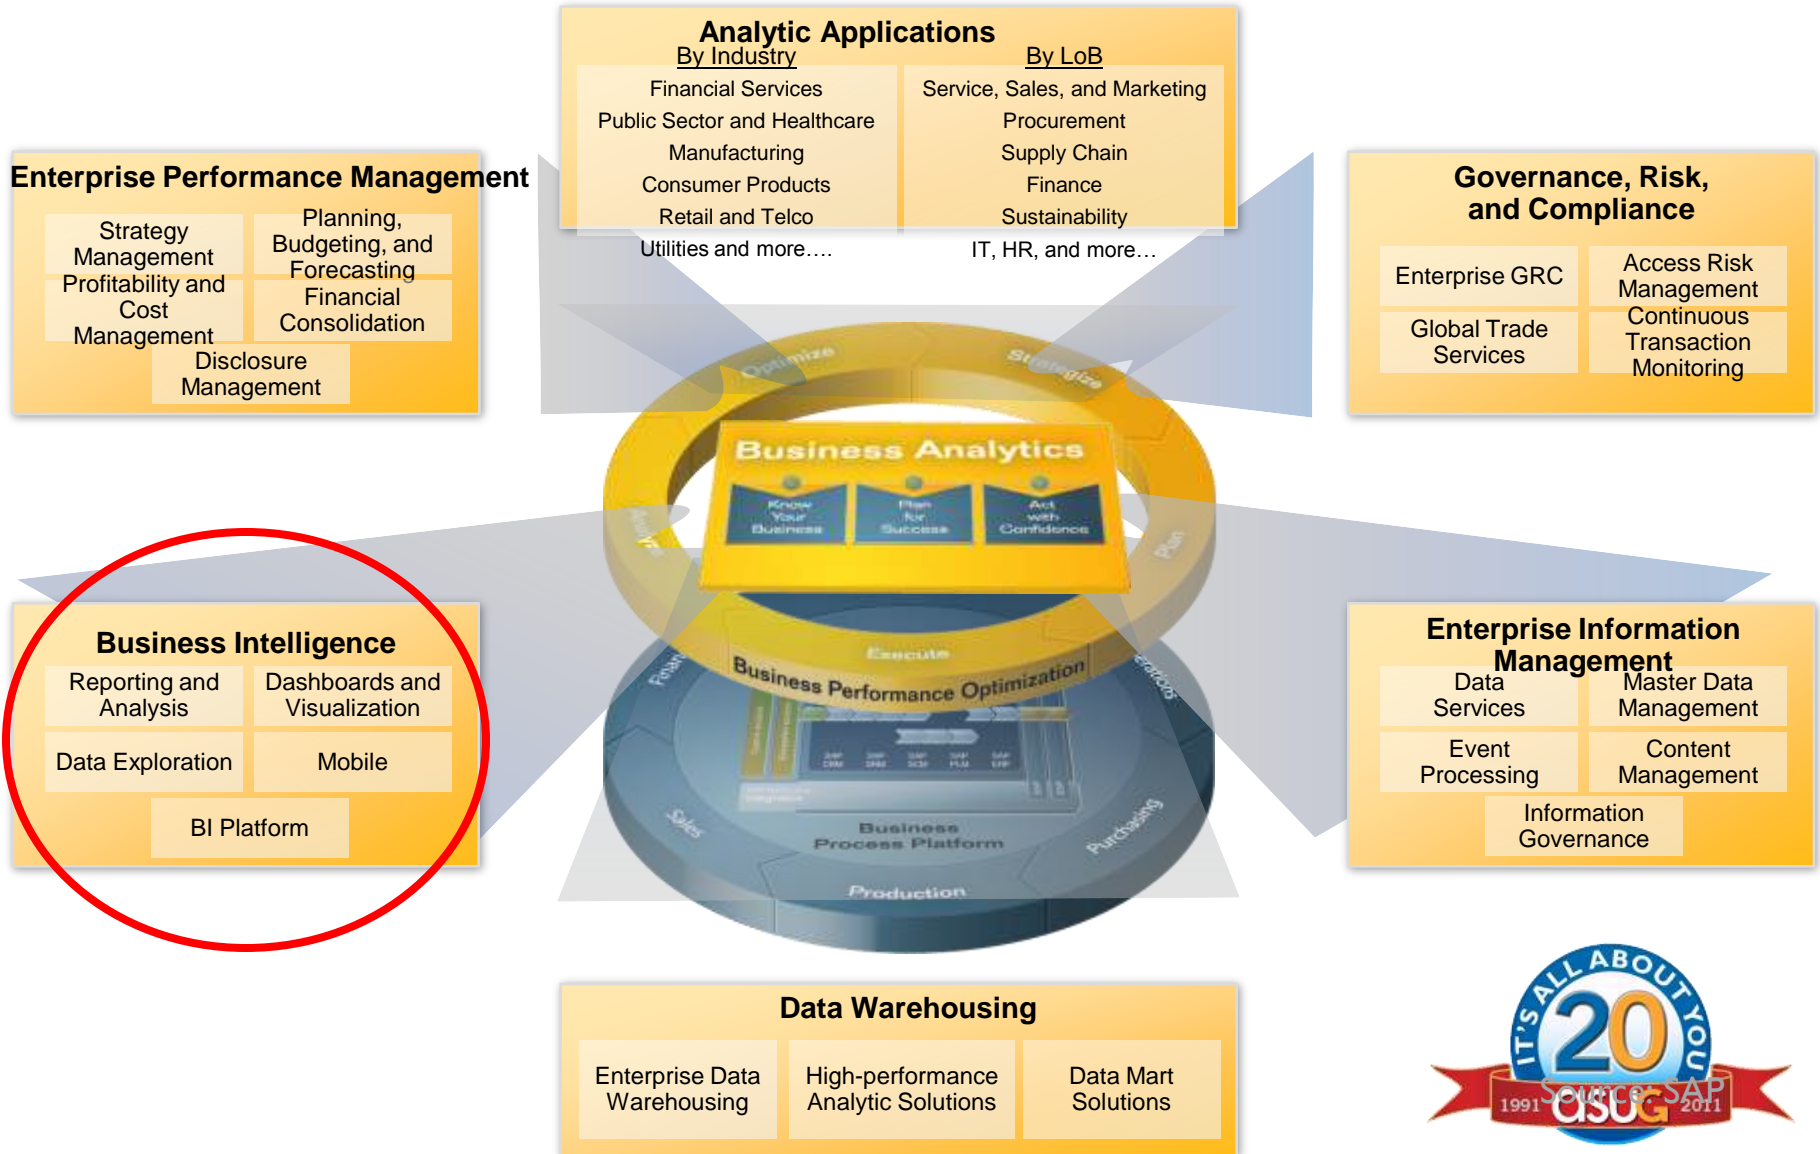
Analytic Applications

By Industry
Financial Services
Public Sector and Healthcare
Manufacturing
Consumer Products
Retail and Telco
Utilities and more….

By LoB
Service, Sales, and Marketing
Procurement
Supply Chain
Finance
Sustainability
IT, HR, and more…

Enterprise Performance Management
Strategy Management
Planning, Budgeting, and Forecasting
Profitability and Cost Management
Financial Consolidation
Disclosure Management

Governance, Risk, and Compliance
Enterprise GRC
Access Risk Management
Global Trade Services
Continuous Transaction Monitoring

Optimize
Strategize
Business Analytics
Know Your Business
Plan for Success
Act with Confidence
Analyze
Plan
Execute
Business Performance Optimization
Finance
Operations
Sales
Purchasing
Business Process Platform
Production

Business Intelligence
Reporting and Analysis
Dashboards and Visualization
Data Exploration
Mobile
BI Platform

Enterprise Information Management
Data Services
Master Data Management
Event Processing
Content Management
Information Governance

Data Warehousing
Enterprise Data Warehousing
High-performance Analytic Solutions
Data Mart Solutions

IT'S ALL ABOUT YOU
20
1991 asug 2011
Source: SAP